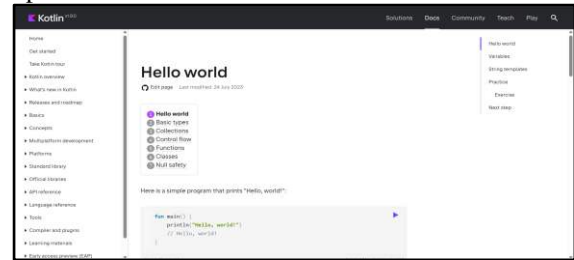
Kotlin

Solutions Docs Community Teach Play

Home
Get started
Take Kotlin tour
Kotlin overview
What's new in Kotlin
Releases and roadmap
Basics
Concepts
Multiplatform development
Platforms
Standard library
Official libraries
API reference
Language reference
Tools
Compiler and plugins
Learning materials
Early access preview (EAP)

Hello world

Edit page Last modified: 24 July 2023

Hello world
Basic types
Collections
Control flow
Functions
Classes
Null safety

Here is a simple program that prints "Hello, world!":

fun main() {
println("Hello, world!")
// Hello, world!
}

Hello world
Variables
String templates
Practice
Exercises
Next step